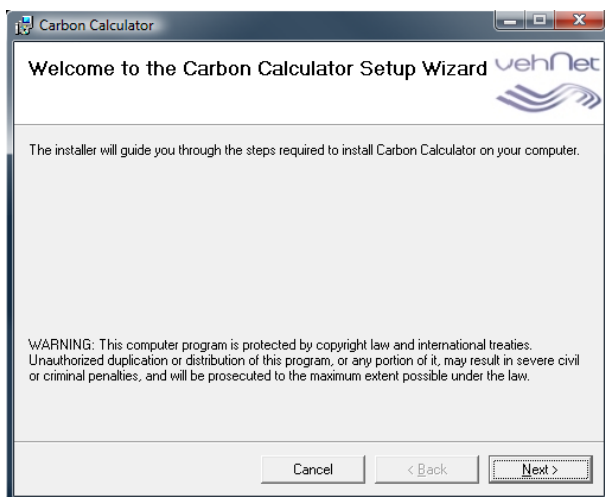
Carbon Calculator

Welcome to the Carbon Calculator Setup Wizard

vehNet

The installer will guide you through the steps required to install Carbon Calculator on your computer.

WARNING: This computer program is protected by copyright law and international treaties. Unauthorized duplication or distribution of this program, or any portion of it, may result in severe civil or criminal penalties, and will be prosecuted to the maximum extent possible under the law.

Cancel

< Back

Next >